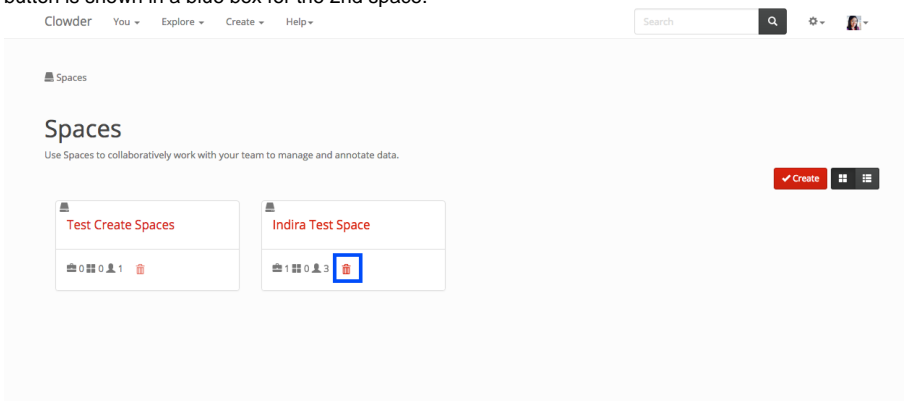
button is shown in a blue box for the 2nd space.

Clowder You ▾ Explore ▾ Create ▾ Help ▾

Search

Spaces

Spaces

Use Spaces to collaboratively work with your team to manage and annotate data.

✔ Create

Test Create Spaces

0 0 1

Indira Test Space

1 0 3